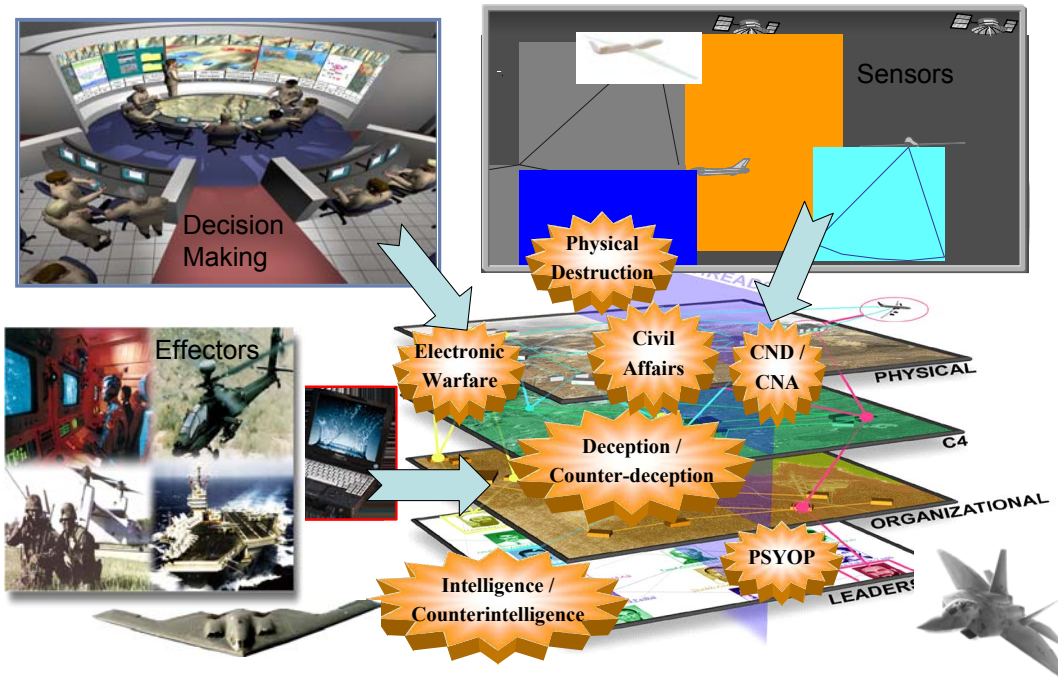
Decision Making

Sensors

Effectors

Physical Destruction

Electronic Warfare

Civil Affairs

CND / CNA

PHYSICAL

C4

Deception / Counter-deception

ORGANIZATIONAL

PSYOP

Intelligence / Counterintelligence

LEADERS